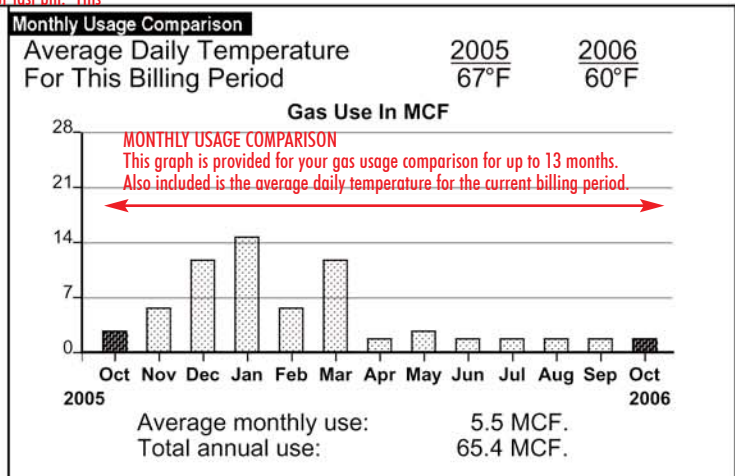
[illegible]

Monthly Usage Comparison

Average Daily Temperature For This Billing Period

| | 2005 | 2006 |
|---|---|---|
| | 67°F | 60°F |

Gas Use In MCF

MONTHLY USAGE COMPARISON
This graph is provided for your gas usage comparison for up to 13 months. Also included is the average daily temperature for the current billing period.

28
21
14
7
0

Oct Nov Dec Jan Feb Mar Apr May Jun Jul Aug Sep Oct
2005 2006

Average monthly use: 5.5 MCF.
Total annual use: 65.4 MCF.